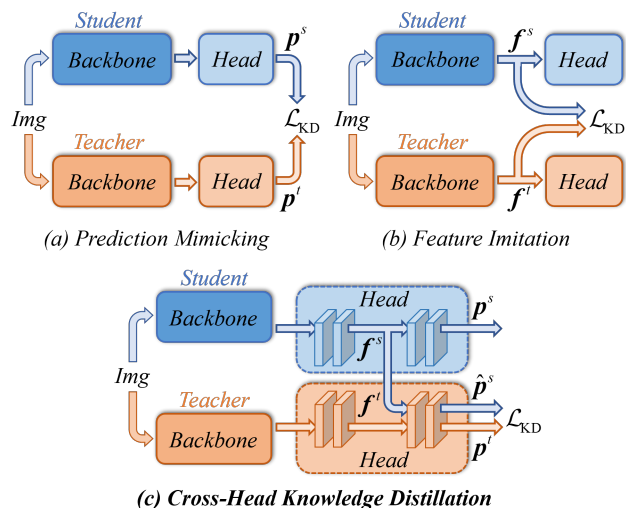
Student

Backbone

Head

$\boldsymbol{p}^s$

Img

$\mathcal{L}_{\text{KD}}$

Teacher

Backbone

Head

$\boldsymbol{p}^t$

(a) Prediction Mimicking

Student

Backbone

$\boldsymbol{f}^s$

Head

Img

$\mathcal{L}_{\text{KD}}$

Teacher

Backbone

$\boldsymbol{f}^t$

Head

(b) Feature Imitation

Student

Backbone

Head

$\boldsymbol{f}^s$

$\boldsymbol{p}^s$

Img

Teacher

Backbone

$\boldsymbol{f}^t$

$\hat{\boldsymbol{p}}^s$

$\mathcal{L}_{\text{KD}}$

$\boldsymbol{p}^t$

Head

(c) Cross-Head Knowledge Distillation